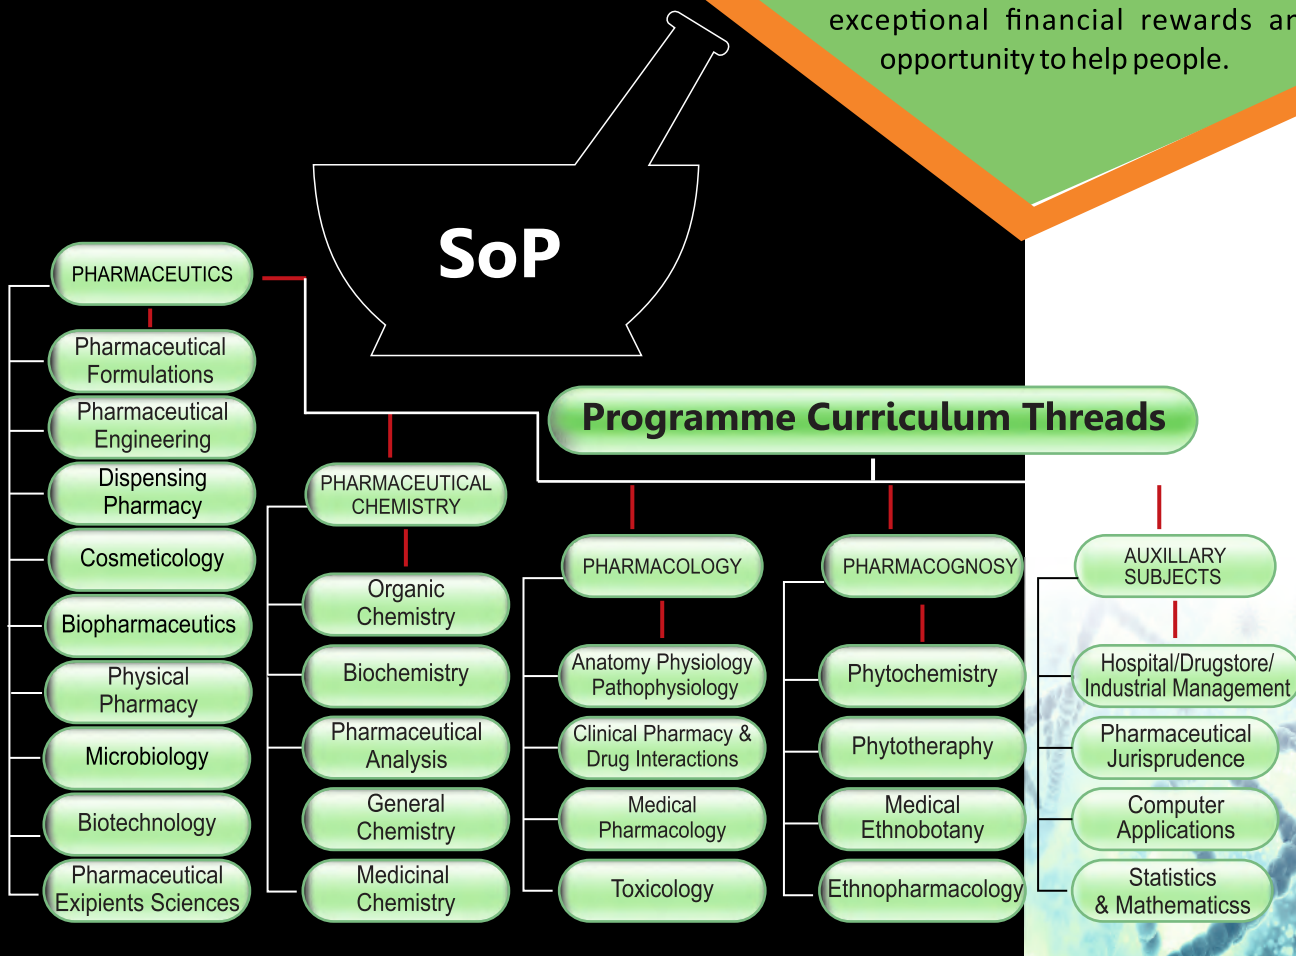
exceptional financial rewards ar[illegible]
opportunity to help people.

SoP

Programme Curriculum Threads

PHARMACEUTICS
Pharmaceutical Formulations
Pharmaceutical Engineering
Dispensing Pharmacy
Cosmeticology
Biopharmaceutics
Physical Pharmacy
Microbiology
Biotechnology
Pharmaceutical Expipients Sciences

PHARMACEUTICAL CHEMISTRY
Organic Chemistry
Biochemistry
Pharmaceutical Analysis
General Chemistry
Medicinal Chemistry

PHARMACOLOGY
Anatomy Physiology Pathophysiology
Clinical Pharmacy & Drug Interactions
Medical Pharmacology
Toxicology

PHARMACOGNOSY
Phytochemistry
Phytotheraphy
Medical Ethnobotany
Ethnopharmacology

AUXILLARY SUBJECTS
Hospital/Drugstore/ Industrial Management
Pharmaceutical Jurisprudence
Computer Applications
Statistics & Mathematicss